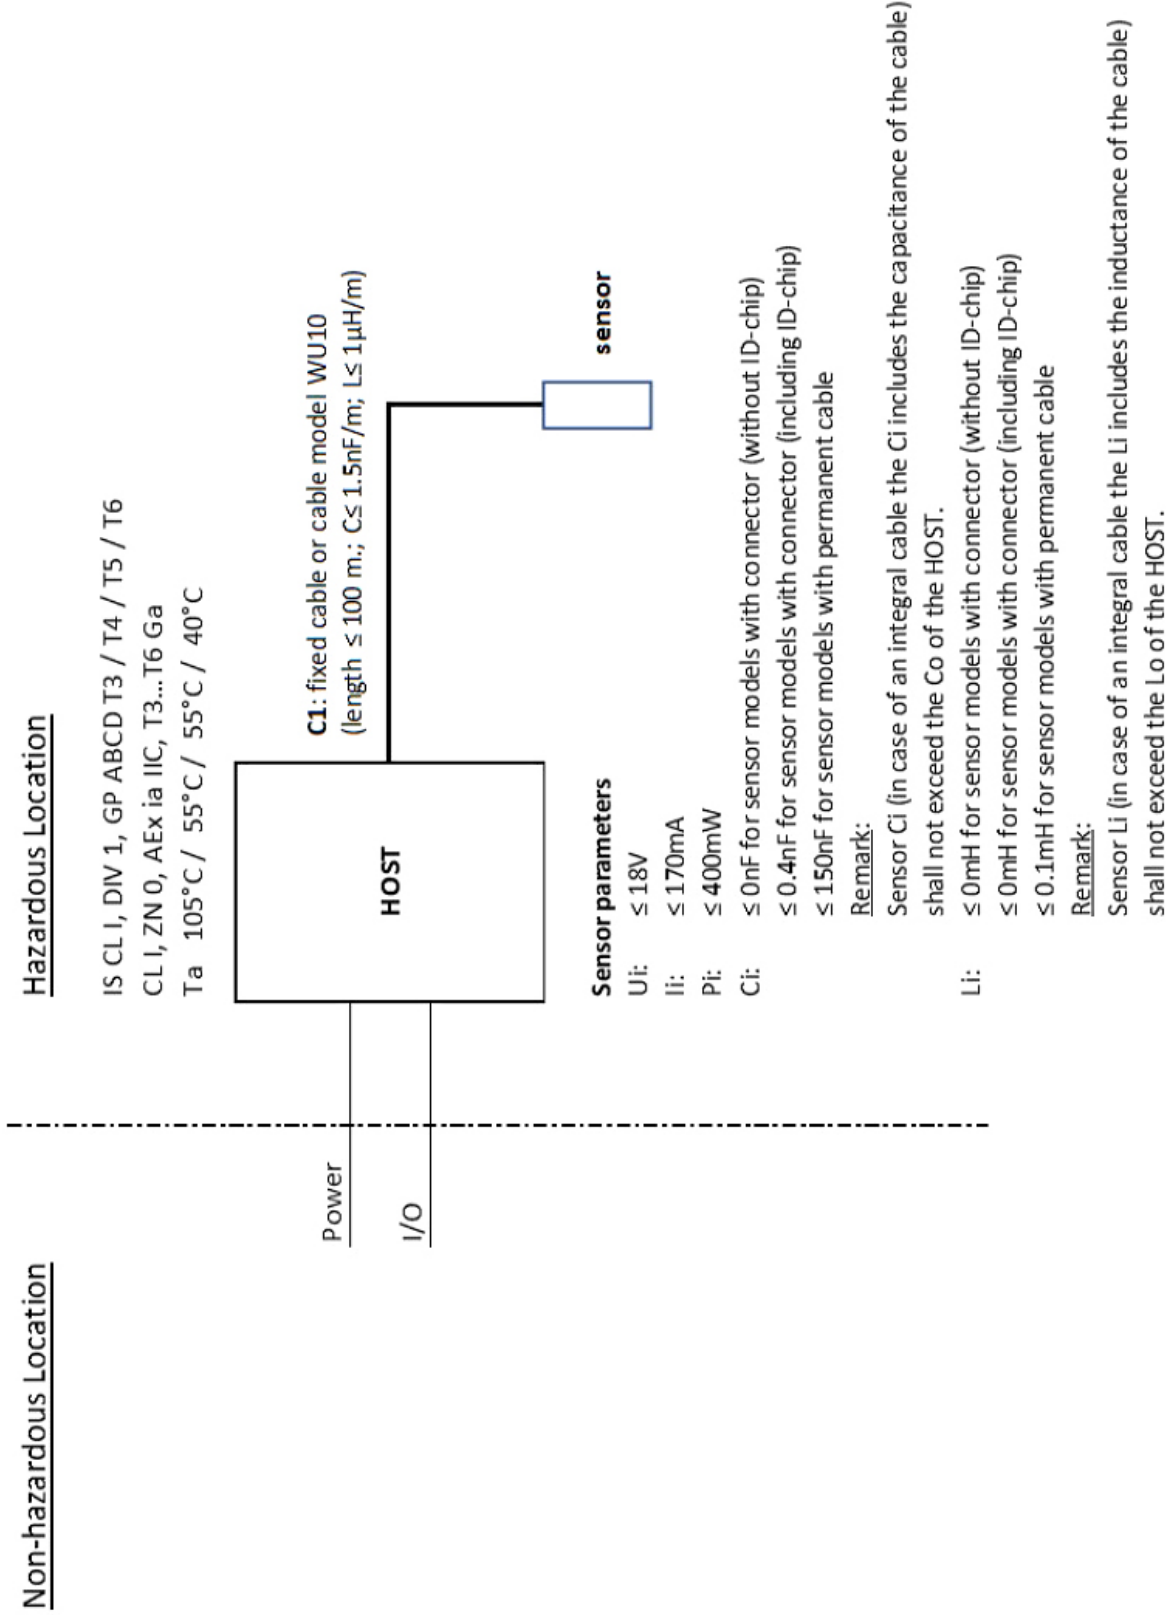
Non-hazardous Location

Hazardous Location

IS CL I, DIV 1, GP ABCD T3 / T4 / T5 / T6
CL I, ZN 0, AEx ia IIC, T3...T6 Ga
Ta 105°C / 55°C / 55°C / 40°C

Power

I/O

HOST

C1: fixed cable or cable model WU10
(length ≤ 100 m.; C≤ 1.5nF/m; L≤ 1μH/m)

sensor

Sensor parameters
Ui: ≤ 18V
Ii: ≤ 170mA
Pi: ≤ 400mW
Ci: ≤ 0nF for sensor models with connector (without ID-chip)
≤ 0.4nF for sensor models with connector (including ID-chip)
≤ 150nF for sensor models with permanent cable
Remark:
Sensor Ci (in case of an integral cable the Ci includes the capacitance of the cable) shall not exceed the Co of the HOST.
Li: ≤ 0mH for sensor models with connector (without ID-chip)
≤ 0mH for sensor models with connector (including ID-chip)
≤ 0.1mH for sensor models with permanent cable
Remark:
Sensor Li (in case of an integral cable the Li includes the inductance of the cable) shall not exceed the Lo of the HOST.